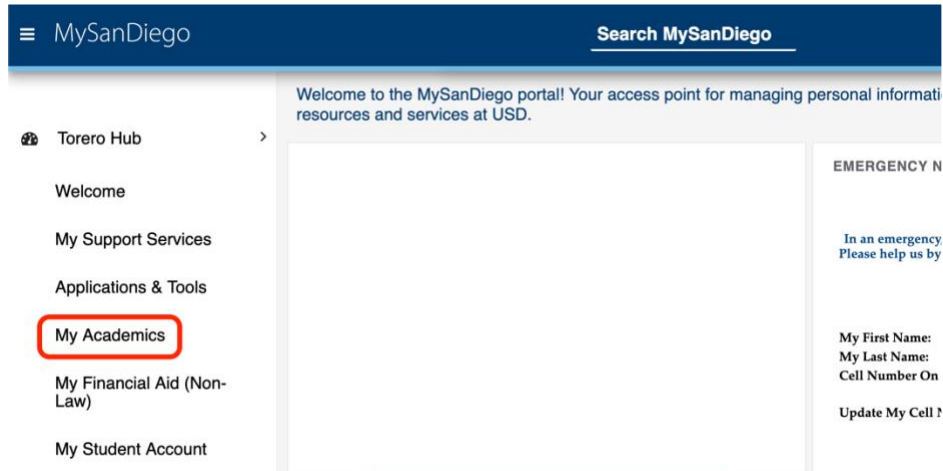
MySanDiego

Search MySanDiego

Welcome to the MySanDiego portal! Your access point for managing personal informati resources and services at USD.

Torero Hub

Welcome

My Support Services

Applications & Tools

My Academics

My Financial Aid (Non-Law)

My Student Account

EMERGENCY N

In an emergency, Please help us by

My First Name:
My Last Name:
Cell Number On

Update My Cell N